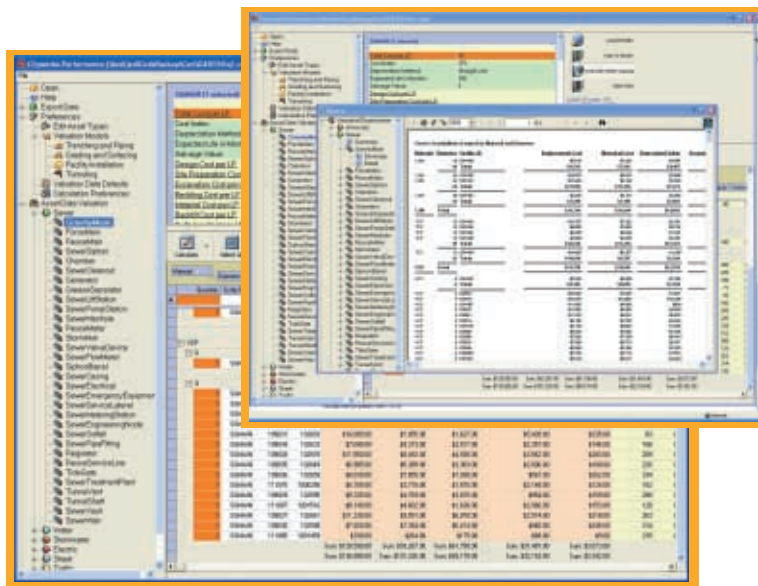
Open
Help
Export Data
Preferences
Edit Asset Types
Valuation Models
Trenching and Piping
Grading and Surfacing
Facility Installation
Tunneling
Valuation Data Defaults
Valuation Preferences
Asset Data Valuation
ForceMain
FacadeMain
SewerStation
Overview
SewerCleanout
Generator
SewerSeparator
SewerOutfall
SewerPumpStation
SewerManhole
SewerMeter
Stormline
SewerValveDevice
SewerFlowMeter
SplitterBlend
SewerCasing
SewerElectrical
SewerEmergencyEquipment
SewerServiceLateral
SewerHoldingStation
SewerEngineeringNode
SewerOutlet
SewerPipePiping
Facilities
ParcelServiceLine
TunnelVent
SewerVault
TunnelVent
SewerMain
Water
Stormwater
Electric
Street
Traffic
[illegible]